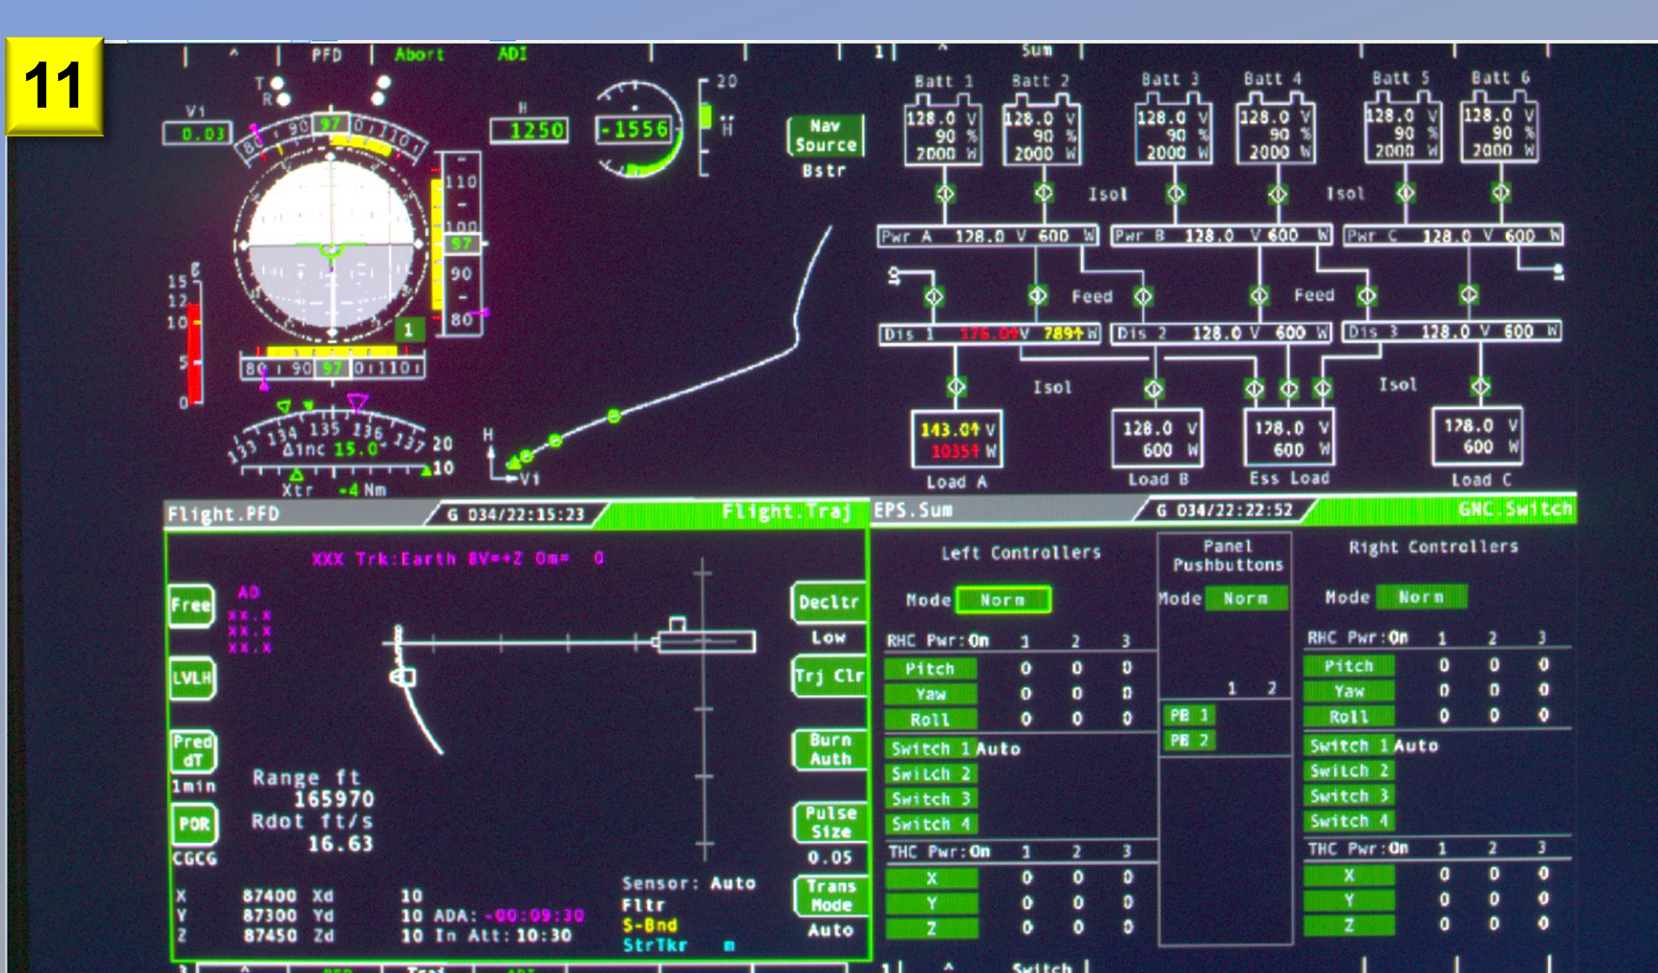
11

^ PFD Abort ADI

1 ^ Sum

T R

V1 0.03

80 90 97 0 110

H 1250

-1556

20 H

Nav Source Bstr

110 100 97 90 80

15 12 10 5 0

1

80 90 97 0 110

133 134 135 136 137 Δinc 15.0

20 10

Xtr -4 Nm

H V1

Batt 1 128.0 V 90 % 2000 W

Batt 2 128.0 V 90 % 2000 W

Batt 3 128.0 V 90 % 2000 W

Batt 4 128.0 V 90 % 2000 W

Batt 5 128.0 V 90 % 2000 W

Batt 6 128.0 V 90 % 2000 W

Isol Isol

Pwr A 128.0 V 600 W

Pwr B 128.0 V 600 W

Pwr C 128.0 V 600 W

Feed Feed

Dis 1 176.0↑V 7894↑W

Dis 2 128.0 V 600 W

Dis 3 128.0 V 600 W

Isol Isol

143.0↑ V 1035↑ W Load A

128.0 V 600 W Load B

128.0 V 600 W Ess Load

128.0 V 600 W Load C

Flight.PFD G 034/22:15:23 Flight.Traj

XXX Trk:Earth BV=+Z Om= 0

Free AD xx.x xx.x xx.x

LVLH

Pred dT 1min

POR CGCG

Range ft 165970 Rdot ft/s 16.63

Decltr Low

Trj Clr

Burn Auth

Pulse Size 0.05

Trans Mode Auto

X 87400 Xd 10
Y 87300 Yd 10 ADA: -00:09:30
Z 87450 Zd 10 In Att: 10:30

Sensor: Auto
Fltr
S-Bnd
StrTkr

EPS.Sum G 034/22:22:52 GNC.Switch

Left Controllers

Mode Norm

| RHC Pwr:On | 1 | 2 | 3 |
|---|---|---|---|
| Pitch | 0 | 0 | 0 |
| Yaw | 0 | 0 | 0 |
| Roll | 0 | 0 | 0 |

Switch 1 Auto
Switch 2
Switch 3
Switch 4

| THC Pwr:On | 1 | 2 | 3 |
|---|---|---|---|
| X | 0 | 0 | 0 |
| Y | 0 | 0 | 0 |
| Z | 0 | 0 | 0 |

Panel Pushbuttons

Mode Norm

1 2

PB 1
PB 2

Right Controllers

Mode Norm

| RHC Pwr:On | 1 | 2 | 3 |
|---|---|---|---|
| Pitch | 0 | 0 | 0 |
| Yaw | 0 | 0 | 0 |
| Roll | 0 | 0 | 0 |

Switch 1 Auto
Switch 2
Switch 3
Switch 4

| THC Pwr:On | 1 | 2 | 3 |
|---|---|---|---|
| X | 0 | 0 | 0 |
| Y | 0 | 0 | 0 |
| Z | 0 | 0 | 0 |

1 ^ Switch